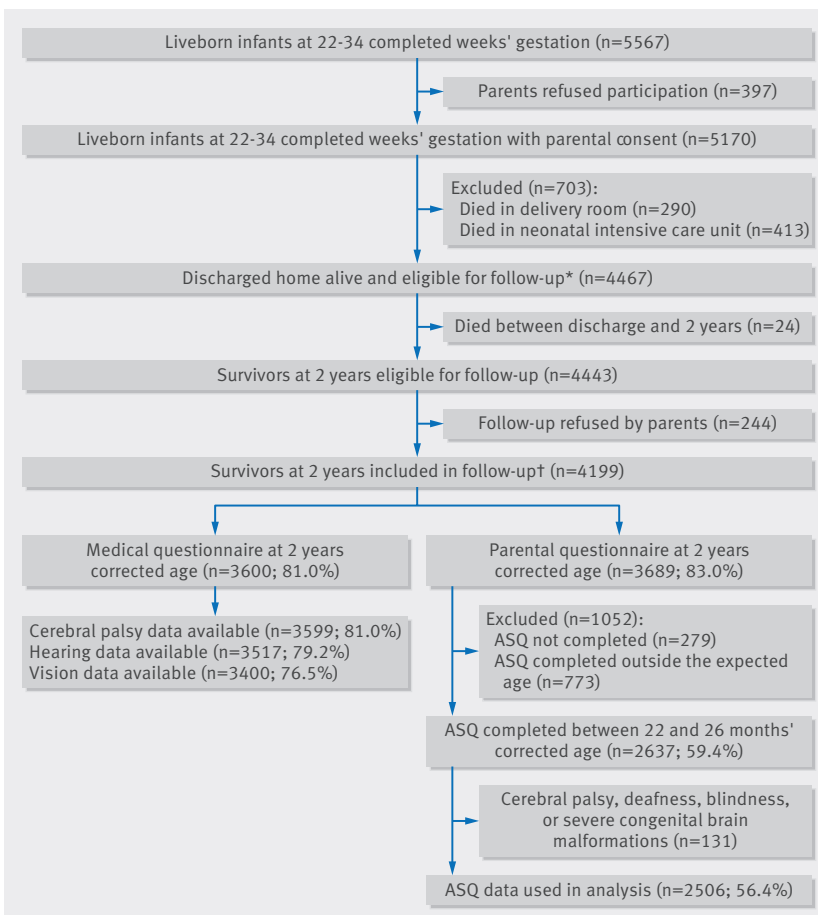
Liveborn infants at 22-34 completed weeks' gestation (n=5567)

Parents refused participation (n=397)

Liveborn infants at 22-34 completed weeks' gestation with parental consent (n=5170)

Excluded (n=703):
Died in delivery room (n=290)
Died in neonatal intensive care unit (n=413)

Discharged home alive and eligible for follow-up* (n=4467)

Died between discharge and 2 years (n=24)

Survivors at 2 years eligible for follow-up (n=4443)

Follow-up refused by parents (n=244)

Survivors at 2 years included in follow-up† (n=4199)

Medical questionnaire at 2 years corrected age (n=3600; 81.0%)

Cerebral palsy data available (n=3599; 81.0%)
Hearing data available (n=3517; 79.2%)
Vision data available (n=3400; 76.5%)

Parental questionnaire at 2 years corrected age (n=3689; 83.0%)

Excluded (n=1052):
ASQ not completed (n=279)
ASQ completed outside the expected age (n=773)

ASQ completed between 22 and 26 months' corrected age (n=2637; 59.4%)

Cerebral palsy, deafness, blindness, or severe congenital brain malformations (n=131)

ASQ data used in analysis (n=2506; 56.4%)